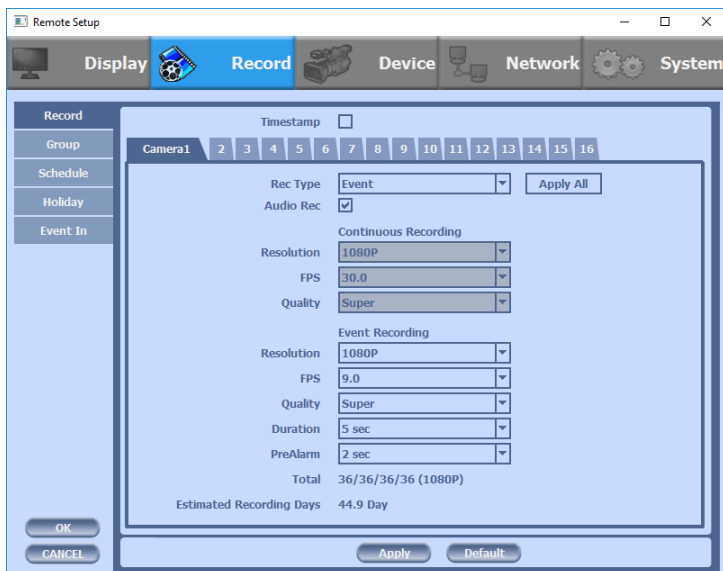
Remote Setup

Display Record Device Network System

Record
Group
Schedule
Holiday
Event In

Timestamp

Camera1 2 3 4 5 6 7 8 9 10 11 12 13 14 15 16

Rec Type Event Apply All
Audio Rec

Continuous Recording
Resolution 1080P
FPS 30.0
Quality Super

Event Recording
Resolution 1080P
FPS 9.0
Quality Super
Duration 5 sec
PreAlarm 2 sec
Total 36/36/36/36 (1080P)
Estimated Recording Days 44.9 Day

OK
CANCEL

Apply Default